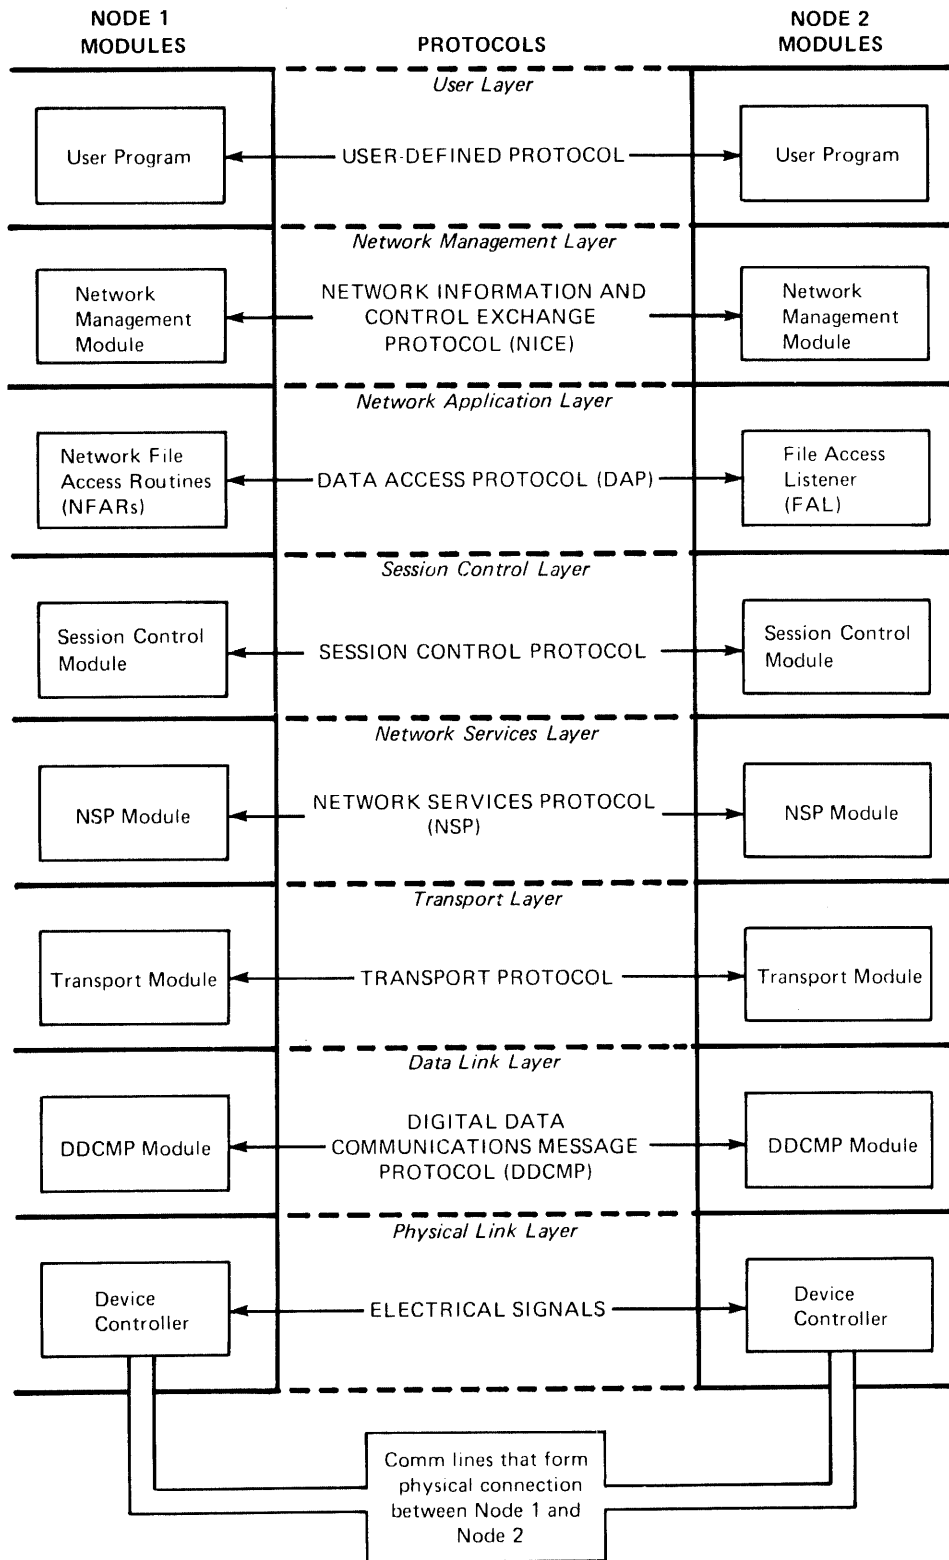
NODE 1 MODULES

PROTOCOLS

NODE 2 MODULES

User Layer

User Program

USER-DEFINED PROTOCOL

User Program

Network Management Layer

Network Management Module

NETWORK INFORMATION AND CONTROL EXCHANGE PROTOCOL (NICE)

Network Management Module

Network Application Layer

Network File Access Routines (NFARs)

DATA ACCESS PROTOCOL (DAP)

File Access Listener (FAL)

Session Control Layer

Session Control Module

SESSION CONTROL PROTOCOL

Session Control Module

Network Services Layer

NSP Module

NETWORK SERVICES PROTOCOL (NSP)

NSP Module

Transport Layer

Transport Module

TRANSPORT PROTOCOL

Transport Module

Data Link Layer

DDCMP Module

DIGITAL DATA COMMUNICATIONS MESSAGE PROTOCOL (DDCMP)

DDCMP Module

Physical Link Layer

Device Controller

ELECTRICAL SIGNALS

Device Controller

Comm lines that form physical connection between Node 1 and Node 2